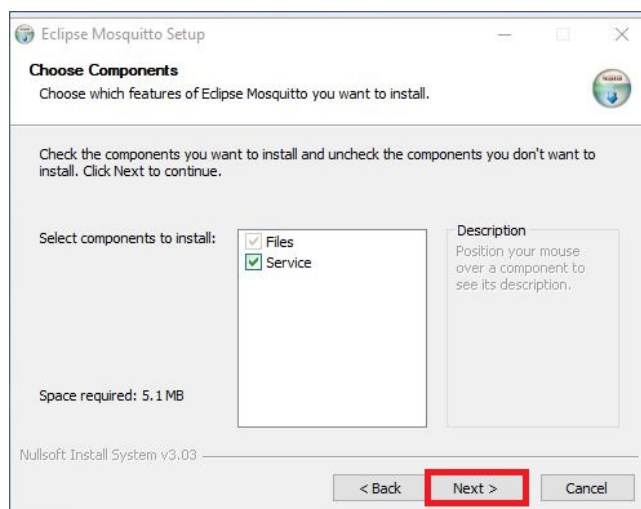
Eclipse Mosquitto Setup

Choose Components
Choose which features of Eclipse Mosquitto you want to install.

Check the components you want to install and uncheck the components you don't want to install. Click Next to continue.

Select components to install:

Files
Service

Description
Position your mouse over a component to see its description.

Space required: 5.1 MB

Nullsoft Install System v3.03

< Back
Next >
Cancel